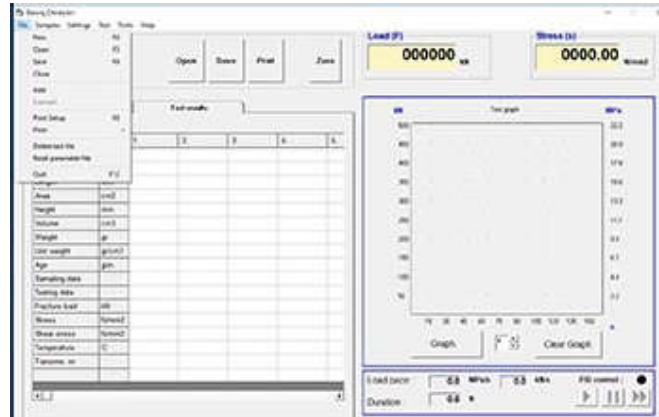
Testing Developer
File Samples Settings Test Tools Help
New F4
Open F5
Save F6
Close
Add
Extract
Print Setup F8
Print
Delete test file
Reset parameter file
Quit F12
Open Save Print Zero
Test results
1 2 3 4 5
Area cm2
Height mm
Volume cm3
Weight gr
Unit weight gr/cm3
Age gün
Sampling date
Testing date
Fracture load kN
Stress N/mm2
Shear stress N/mm2
Temperature C
Transverse. str.
Load (F)
000000 kN
Stress (s)
0000.00 N/mm2
kN
Test graph
MPa
Graph
Clear Graph
Load pace 0.0 MPa/s 0.0 kN/s
PID control
Duration 0.0 s